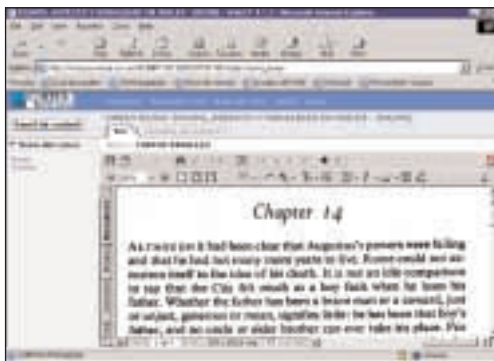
Chapter 14

AS TWICE IN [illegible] it had been clear that Augustus's powers were failing and that he had not many more years to live. Rome could not accustom itself to the idea of his death. It is not an idle comparison to say that the City felt much as a boy feels when he loses his father. Whether the father has been a brave man or a coward, just or unjust, generous or mean, signifies little: he has been that boy's father, and no uncle or elder brother can ever take his place. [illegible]